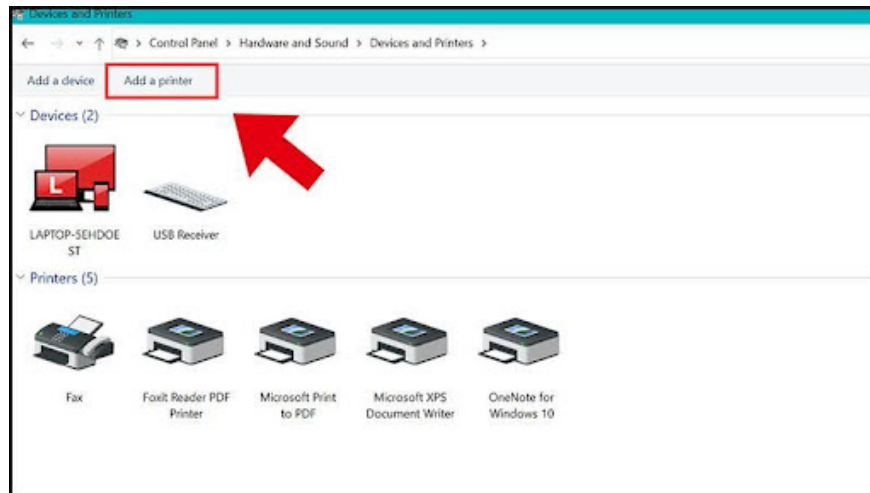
Devices and Printers

Control Panel > Hardware and Sound > Devices and Printers >

Add a device
Add a printer

Devices (2)

LAPTOP-5EHDOEST
USB Receiver

Printers (5)

Fax
Foxit Reader PDF Printer
Microsoft Print to PDF
Microsoft XPS Document Writer
OneNote for Windows 10